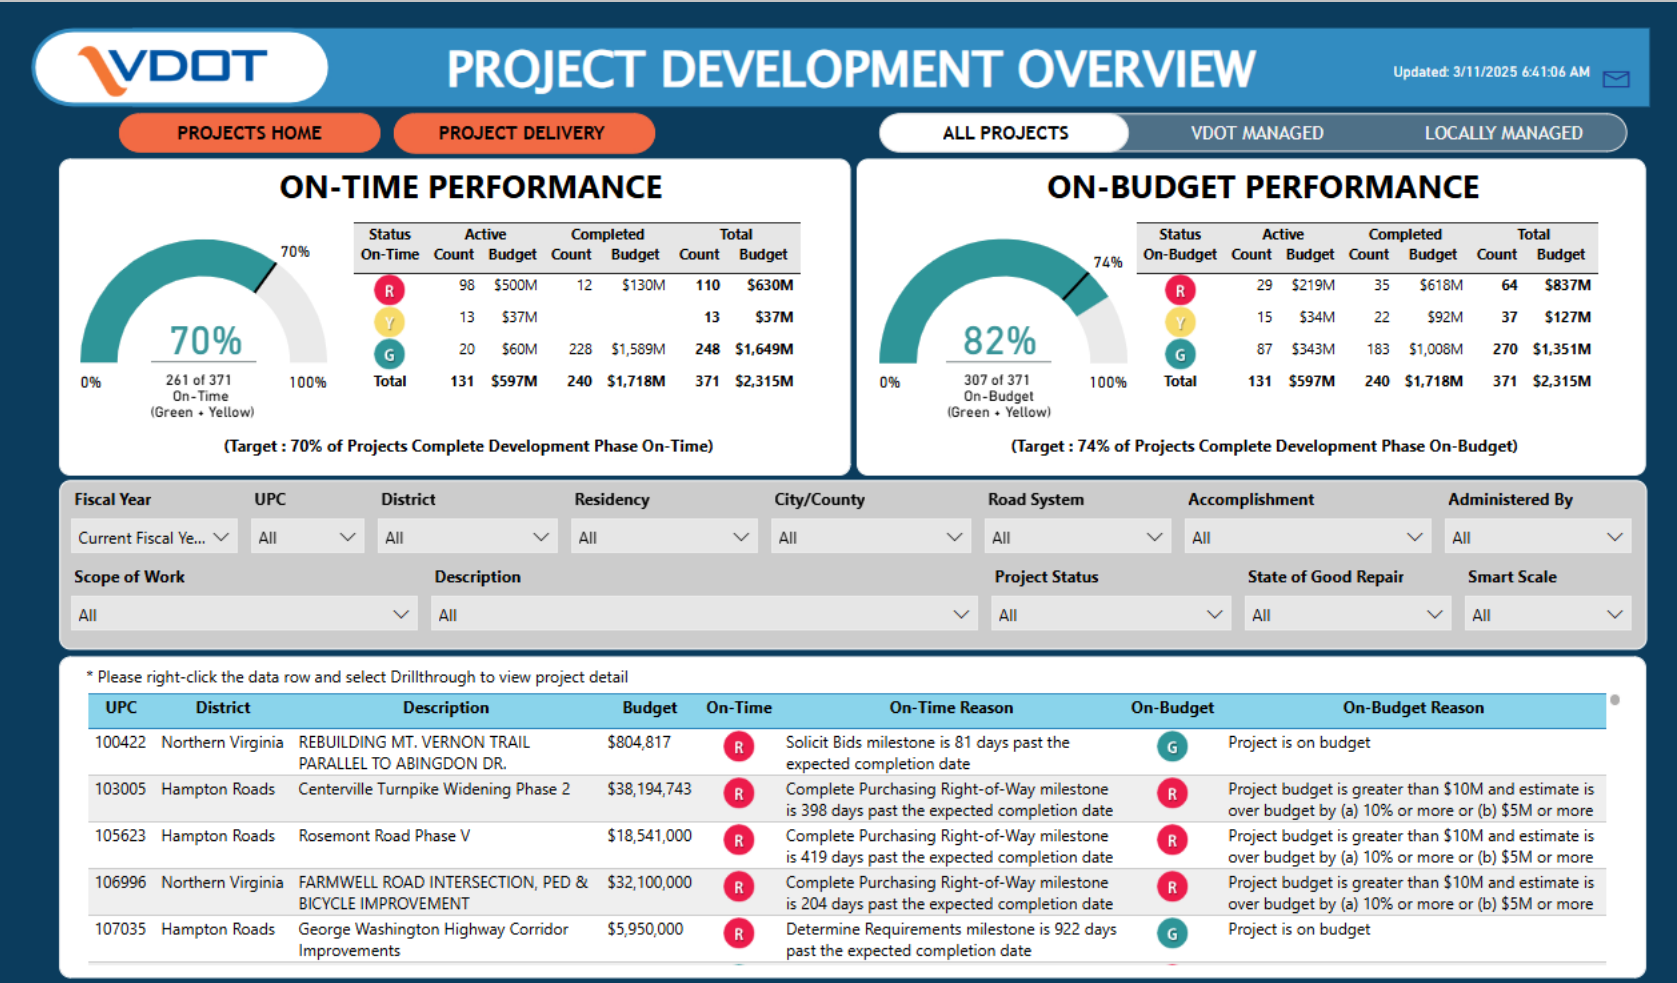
VDOT

PROJECT DEVELOPMENT OVERVIEW

Updated: 3/11/2025 6:41:06 AM

PROJECTS HOME | PROJECT DELIVERY

ALL PROJECTS | VDOT MANAGED | LOCALLY MANAGED

ON-TIME PERFORMANCE

70%

70%

0% 100%

261 of 371
On-Time
(Green + Yellow)

| Status On-Time | Active Count | Active Budget | Completed Count | Completed Budget | Total Count | Total Budget |
|---|---|---|---|---|---|---|
| R | 98 | $500M | 12 | $130M | 110 | $630M |
| Y | 13 | $37M | | | 13 | $37M |
| G | 20 | $60M | 228 | $1,589M | 248 | $1,649M |
| Total | 131 | $597M | 240 | $1,718M | 371 | $2,315M |

(Target : 70% of Projects Complete Development Phase On-Time)

ON-BUDGET PERFORMANCE

74%

82%

0% 100%

307 of 371
On-Budget
(Green + Yellow)

| Status On-Budget | Active Count | Active Budget | Completed Count | Completed Budget | Total Count | Total Budget |
|---|---|---|---|---|---|---|
| R | 29 | $219M | 35 | $618M | 64 | $837M |
| Y | 15 | $34M | 22 | $92M | 37 | $127M |
| G | 87 | $343M | 183 | $1,008M | 270 | $1,351M |
| Total | 131 | $597M | 240 | $1,718M | 371 | $2,315M |

(Target : 74% of Projects Complete Development Phase On-Budget)

Fiscal Year: Current Fiscal Ye...
UPC: All
District: All
Residency: All
City/County: All
Road System: All
Accomplishment: All
Administered By: All
Scope of Work: All
Description: All
Project Status: All
State of Good Repair: All
Smart Scale: All

* Please right-click the data row and select Drillthrough to view project detail

| UPC | District | Description | Budget | On-Time | On-Time Reason | On-Budget | On-Budget Reason |
|---|---|---|---|---|---|---|---|
| 100422 | Northern Virginia | REBUILDING MT. VERNON TRAIL PARALLEL TO ABINGDON DR. | $804,817 | R | Solicit Bids milestone is 81 days past the expected completion date | G | Project is on budget |
| 103005 | Hampton Roads | Centerville Turnpike Widening Phase 2 | $38,194,743 | R | Complete Purchasing Right-of-Way milestone is 398 days past the expected completion date | R | Project budget is greater than $10M and estimate is over budget by (a) 10% or more or (b) $5M or more |
| 105623 | Hampton Roads | Rosemont Road Phase V | $18,541,000 | R | Complete Purchasing Right-of-Way milestone is 419 days past the expected completion date | R | Project budget is greater than $10M and estimate is over budget by (a) 10% or more or (b) $5M or more |
| 106996 | Northern Virginia | FARMWELL ROAD INTERSECTION, PED & BICYCLE IMPROVEMENT | $32,100,000 | R | Complete Purchasing Right-of-Way milestone is 204 days past the expected completion date | R | Project budget is greater than $10M and estimate is over budget by (a) 10% or more or (b) $5M or more |
| 107035 | Hampton Roads | George Washington Highway Corridor Improvements | $5,950,000 | R | Determine Requirements milestone is 922 days past the expected completion date | G | Project is on budget |